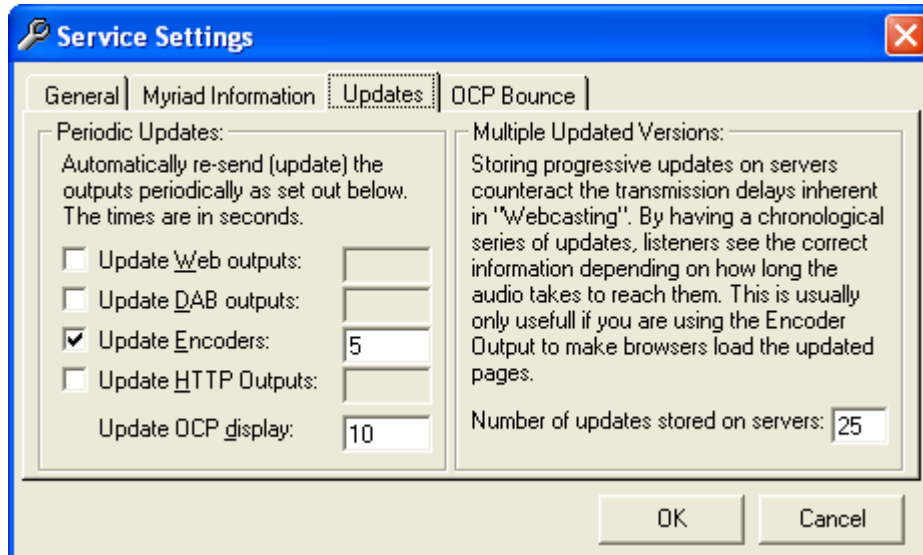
Service Settings

General | Myriad Information | Updates | OCP Bounce

Periodic Updates:

Automatically re-send (update) the outputs periodically as set out below. The times are in seconds.

Update Web outputs:
Update DAB outputs:
Update Encoders: 5
Update HTTP Outputs:
Update OCP display: 10

Multiple Updated Versions:

Storing progressive updates on servers counteract the transmission delays inherent in "Webcasting". By having a chronological series of updates, listeners see the correct information depending on how long the audio takes to reach them. This is usually only usefull if you are using the Encoder Output to make browsers load the updated pages.

Number of updates stored on servers: 25

OK
Cancel